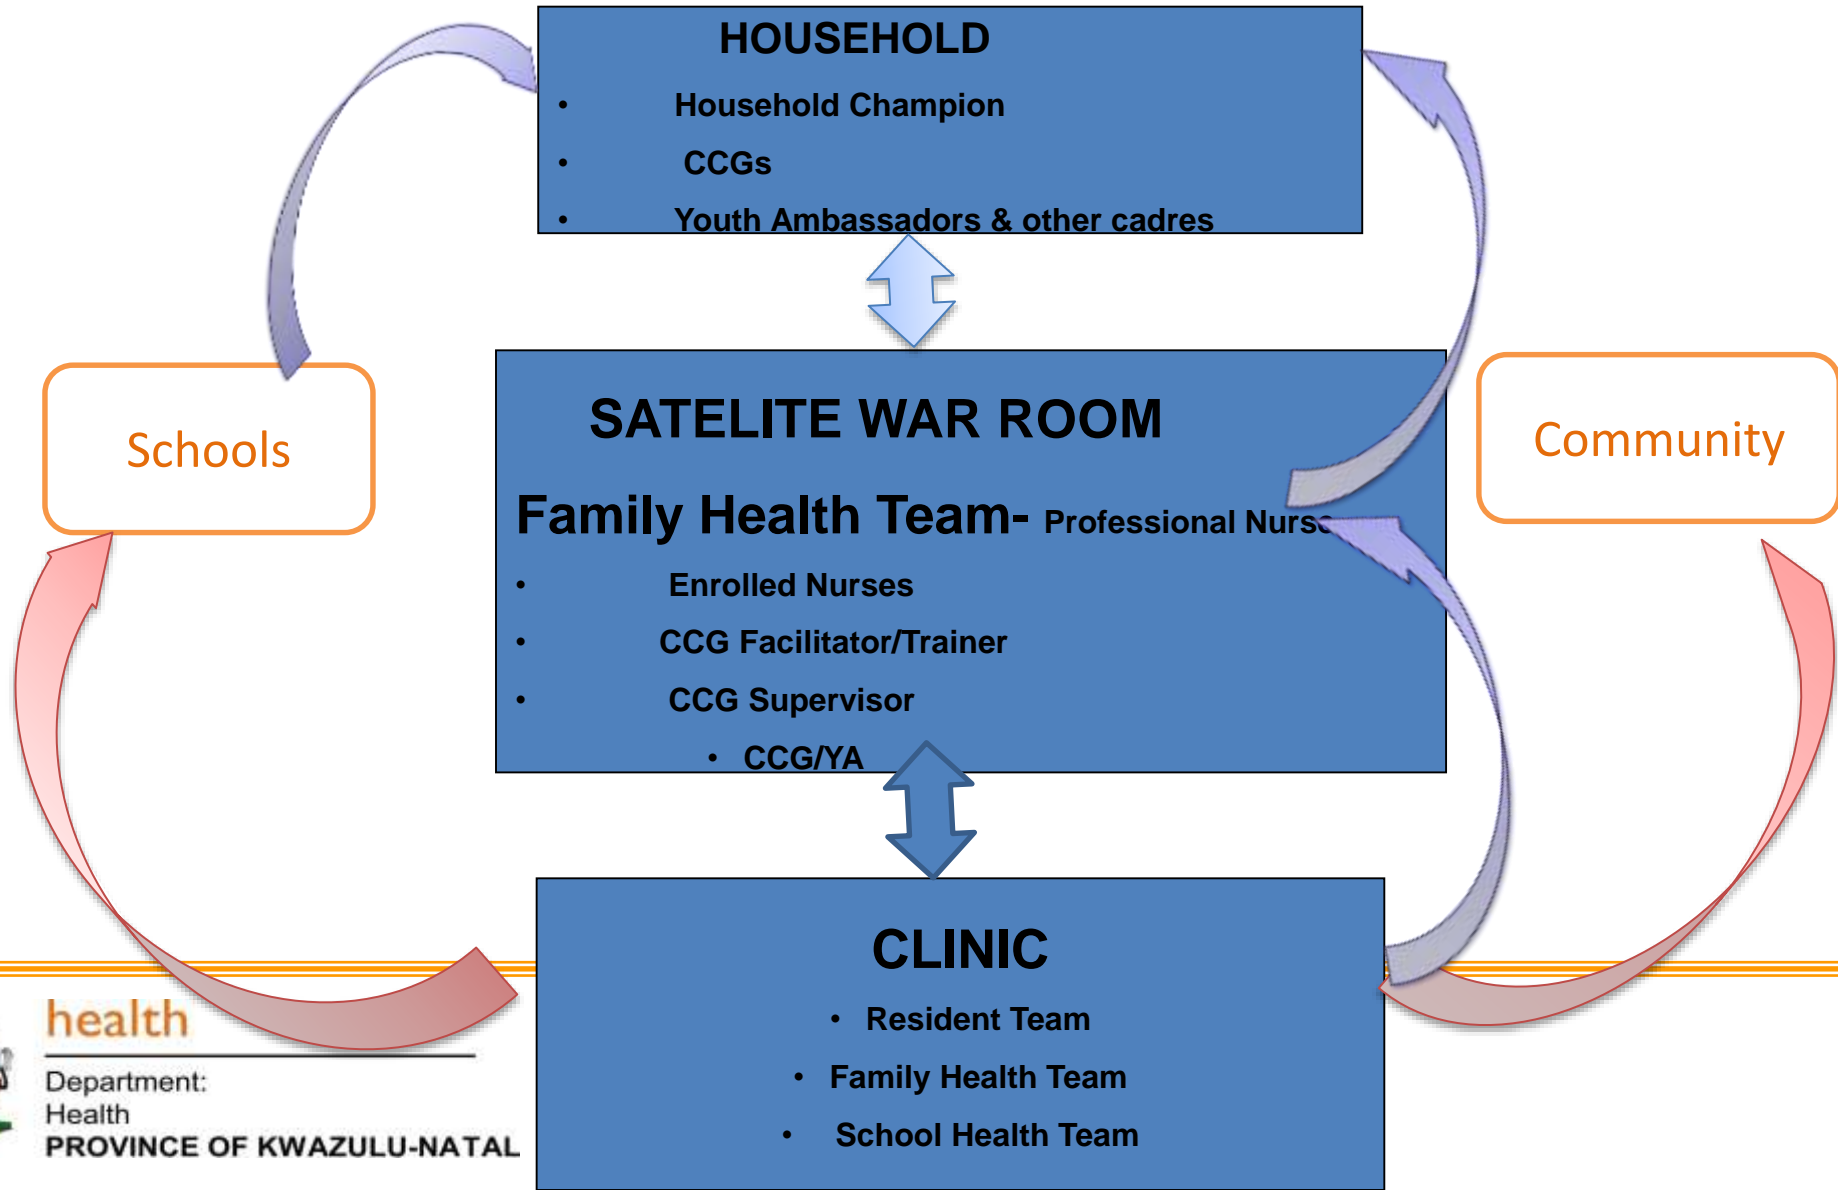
HOUSEHOLD

- Household Champion
- CCGs
- Youth Ambassadors & other cadres

Schools

Community

SATELITE WAR ROOM

Family Health Team- Professional Nurse

- Enrolled Nurses
- CCG Facilitator/Trainer
- CCG Supervisor
- CCG/YA

CLINIC

- Resident Team
- Family Health Team
- School Health Team

health

Department:
Health
PROVINCE OF KWAZULU-NATAL